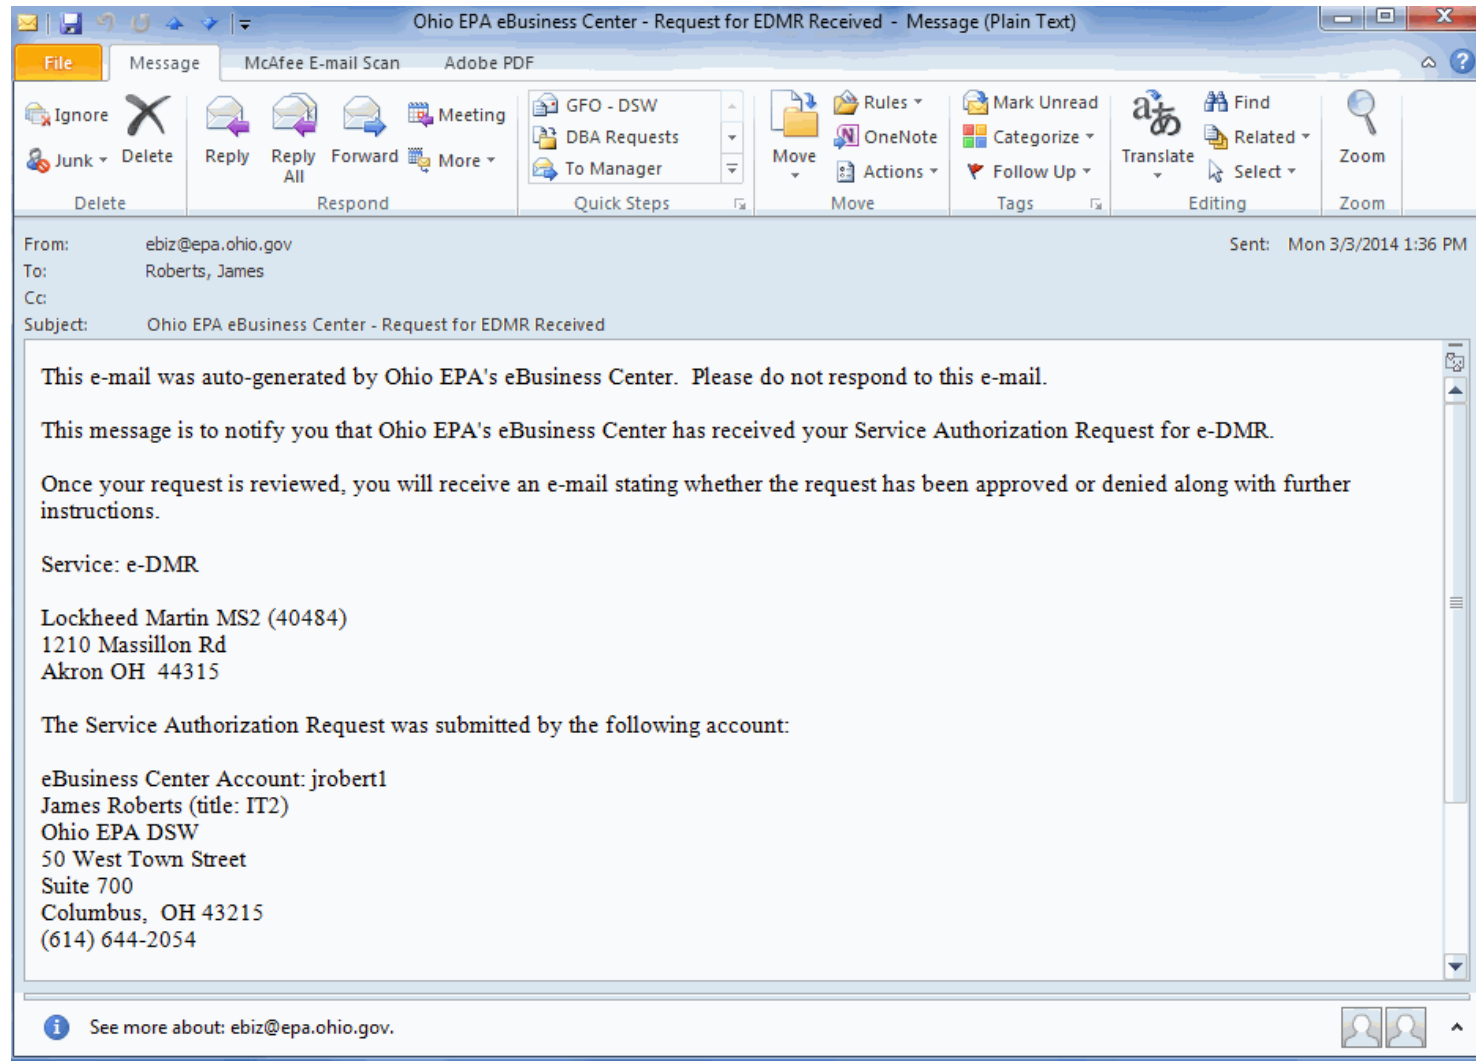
Ohio EPA eBusiness Center - Request for EDMR Received - Message (Plain Text)

File Message McAfee E-mail Scan Adobe PDF

Ignore
Junk
Delete
Delete

Reply
Reply All
Forward
Meeting
More
Respond

GFO - DSW
DBA Requests
To Manager
Quick Steps

Move
Rules
OneNote
Actions
Move

Mark Unread
Categorize
Follow Up
Tags

Translate
Find
Related
Select
Editing

Zoom
Zoom

From: ebiz@epa.ohio.gov
To: Roberts, James
Cc:
Subject: Ohio EPA eBusiness Center - Request for EDMR Received
Sent: Mon 3/3/2014 1:36 PM

This e-mail was auto-generated by Ohio EPA's eBusiness Center. Please do not respond to this e-mail.

This message is to notify you that Ohio EPA's eBusiness Center has received your Service Authorization Request for e-DMR.

Once your request is reviewed, you will receive an e-mail stating whether the request has been approved or denied along with further instructions.

Service: e-DMR

Lockheed Martin MS2 (40484)
1210 Massillon Rd
Akron OH 44315

The Service Authorization Request was submitted by the following account:

eBusiness Center Account: jrobert1
James Roberts (title: IT2)
Ohio EPA DSW
50 West Town Street
Suite 700
Columbus, OH 43215
(614) 644-2054

See more about: ebiz@epa.ohio.gov.